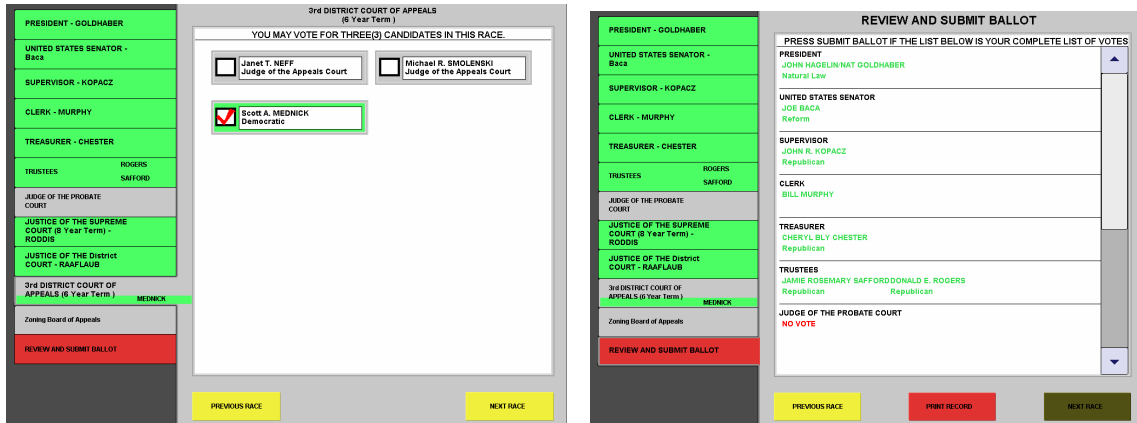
PRESIDENT - GOLDHABER

UNITED STATES SENATOR - Baca

SUPERVISOR - KOPACZ

CLERK - MURPHY

TREASURER - CHESTER

TRUSTEES ROGERS SAFFORD

JUDGE OF THE PROBATE COURT

JUSTICE OF THE SUPREME COURT (8 Year Term) - RODDIS

JUSTICE OF THE District COURT - RAAFLAUB

3rd DISTRICT COURT OF APPEALS (6 Year Term ) MEDNICK

Zoning Board of Appeals

REVIEW AND SUBMIT BALLOT

3rd DISTRICT COURT OF APPEALS (6 Year Term )

YOU MAY VOTE FOR THREE(3) CANDIDATES IN THIS RACE.

Janet T. NEFF Judge of the Appeals Court

Michael R. SMOLENSKI Judge of the Appeals Court

Scott A. MEDNICK Democratic

PREVIOUS RACE

NEXT RACE

PRESIDENT - GOLDHABER

UNITED STATES SENATOR - Baca

SUPERVISOR - KOPACZ

CLERK - MURPHY

TREASURER - CHESTER

TRUSTEES ROGERS SAFFORD

JUDGE OF THE PROBATE COURT

JUSTICE OF THE SUPREME COURT (8 Year Term) - RODDIS

JUSTICE OF THE District COURT - RAAFLAUB

3rd DISTRICT COURT OF APPEALS (6 Year Term) MEDNICK

Zoning Board of Appeals

REVIEW AND SUBMIT BALLOT

REVIEW AND SUBMIT BALLOT

PRESS SUBMIT BALLOT IF THE LIST BELOW IS YOUR COMPLETE LIST OF VOTES

PRESIDENT
JOHN HAGELIN/NAT GOLDHABER
Natural Law

UNITED STATES SENATOR
JOE BACA
Reform

SUPERVISOR
JOHN R. KOPACZ
Republican

CLERK
BILL MURPHY

TREASURER
CHERYL BLY CHESTER
Republican

TRUSTEES
JAMIE ROSEMARY SAFFORD Republican
DONALD B. ROGERS Republican

JUDGE OF THE PROBATE COURT
NO VOTE

PREVIOUS RACE

PRINT RECORD

NEXT RACE